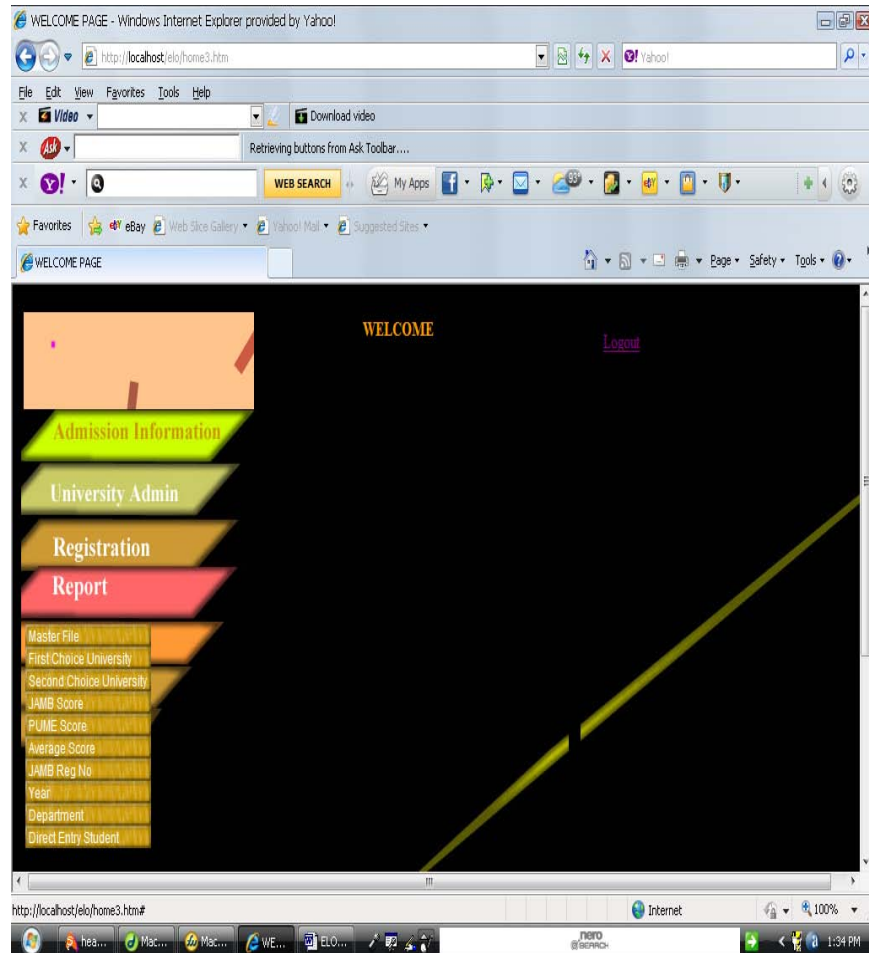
WELCOME PAGE - Windows Internet Explorer provided by Yahoo!

http://localhost/elo/home3.htm

Yahoo!

File Edit View Favorites Tools Help

Video

Download video

Retrieving buttons from Ask Toolbar....

WEB SEARCH

My Apps

Favorites eBay Web Slice Gallery Yahoo! Mail Suggested Sites

WELCOME PAGE

Page Safety Tools

WELCOME

Logout

Admission Information

University Admin

Registration

Report

Master File
First Choice University
Second Choice University
JAMB Score
PUME Score
Average Score
JAMB Reg No
Year
Department
Direct Entry Student

http://localhost/elo/home3.htm#

Internet

100%

hea... Mac... Mac... WE... ELO...

nero SEARCH

1:34 PM